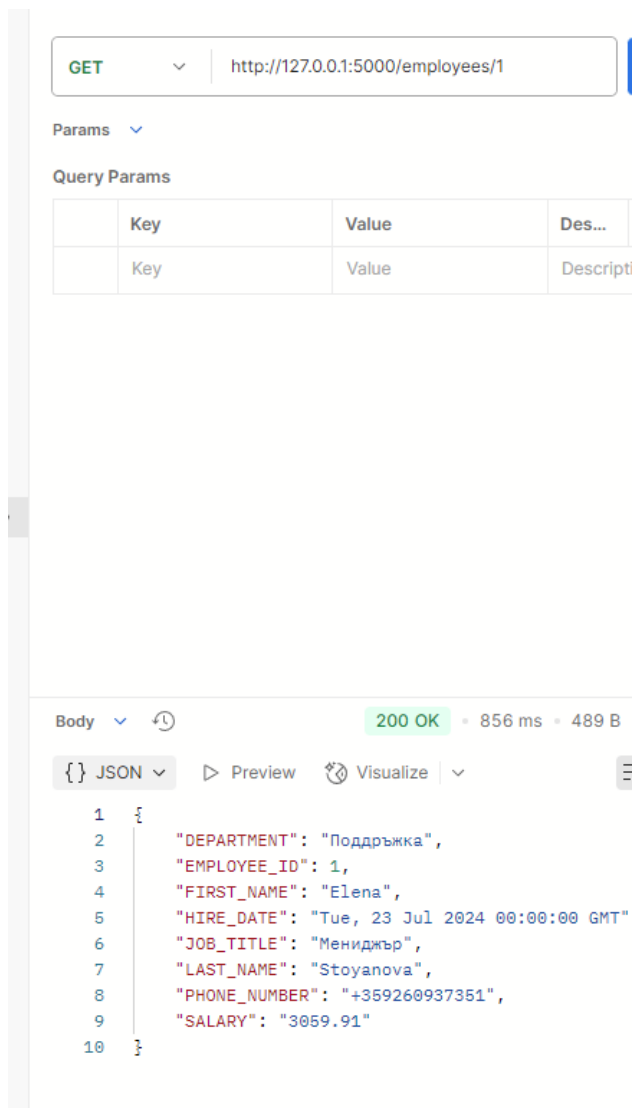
GET http://127.0.0.1:5000/employees/1

Params

Query Params

| | Key | Value | Des... |
|---|---|---|---|
| | Key | Value | Descripti |

Body 200 OK • 856 ms • 489 B

{} JSON Preview Visualize

1 {
2 "DEPARTMENT": "Поддръжка",
3 "EMPLOYEE_ID": 1,
4 "FIRST_NAME": "Elena",
5 "HIRE_DATE": "Tue, 23 Jul 2024 00:00:00 GMT"
6 "JOB_TITLE": "Мениджър",
7 "LAST_NAME": "Stoyanova",
8 "PHONE_NUMBER": "+359260937351",
9 "SALARY": "3059.91"
10 }